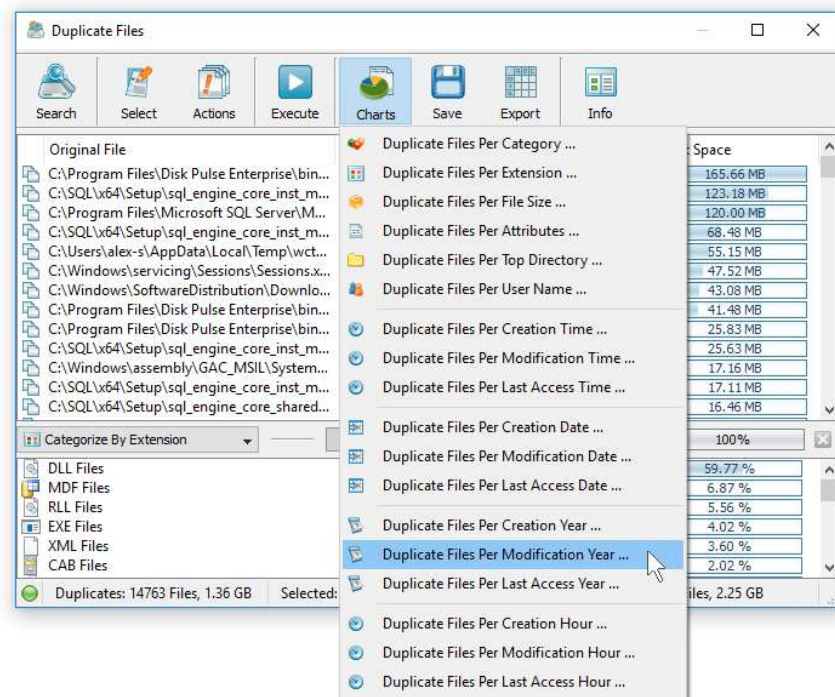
Duplicate Files

Search
Select
Actions
Execute
Charts
Save
Export
Info

Original File
C:\Program Files\Disk Pulse Enterprise\bin...
C:\SQL\x64\Setup\sql_engine_core_inst_m...
C:\Program Files\Microsoft SQL Server\M...
C:\SQL\x64\Setup\sql_engine_core_inst_m...
C:\Users\alex-s\AppData\Local\Temp\wct...
C:\Windows\servicing\Sessions\Sessions.x...
C:\Windows\SoftwareDistribution\Downlo...
C:\Program Files\Disk Pulse Enterprise\bin...
C:\Program Files\Disk Pulse Enterprise\bin...
C:\SQL\x64\Setup\sql_engine_core_inst_m...
C:\Windows\assembly\GAC_MSIL\System...
C:\SQL\x64\Setup\sql_engine_core_inst_m...
C:\SQL\x64\Setup\sql_engine_core_shared...

Space
165.66 MB
123.18 MB
120.00 MB
68.48 MB
55.15 MB
47.52 MB
43.08 MB
41.48 MB
25.83 MB
25.63 MB
17.16 MB
17.11 MB
16.46 MB

Duplicate Files Per Category ...
Duplicate Files Per Extension ...
Duplicate Files Per File Size ...
Duplicate Files Per Attributes ...
Duplicate Files Per Top Directory ...
Duplicate Files Per User Name ...
Duplicate Files Per Creation Time ...
Duplicate Files Per Modification Time ...
Duplicate Files Per Last Access Time ...
Duplicate Files Per Creation Date ...
Duplicate Files Per Modification Date ...
Duplicate Files Per Last Access Date ...
Duplicate Files Per Creation Year ...
Duplicate Files Per Modification Year ...
Duplicate Files Per Last Access Year ...
Duplicate Files Per Creation Hour ...
Duplicate Files Per Modification Hour ...
Duplicate Files Per Last Access Hour ...

Categorize By Extension
100%

DLL Files
MDF Files
RLL Files
EXE Files
XML Files
CAB Files

59.77 %
6.87 %
5.56 %
4.02 %
3.60 %
2.02 %

Duplicates: 14763 Files, 1.36 GB
Selected:
iles, 2.25 GB